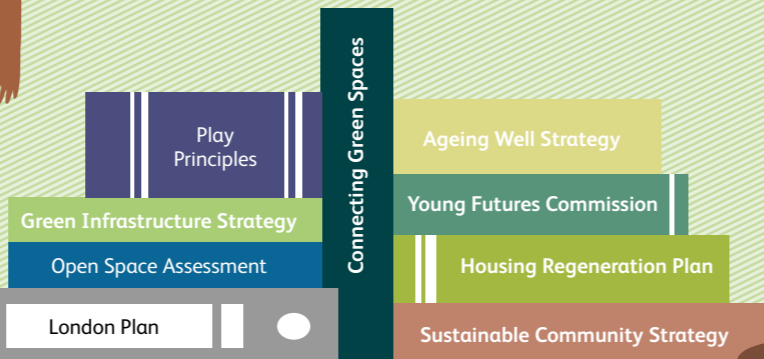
Play Principles

Green Infrastructure Strategy

Open Space Assessment

London Plan

Connecting Green Spaces

Ageing Well Strategy

Young Futures Commission

Housing Regeneration Plan

Sustainable Community Strategy